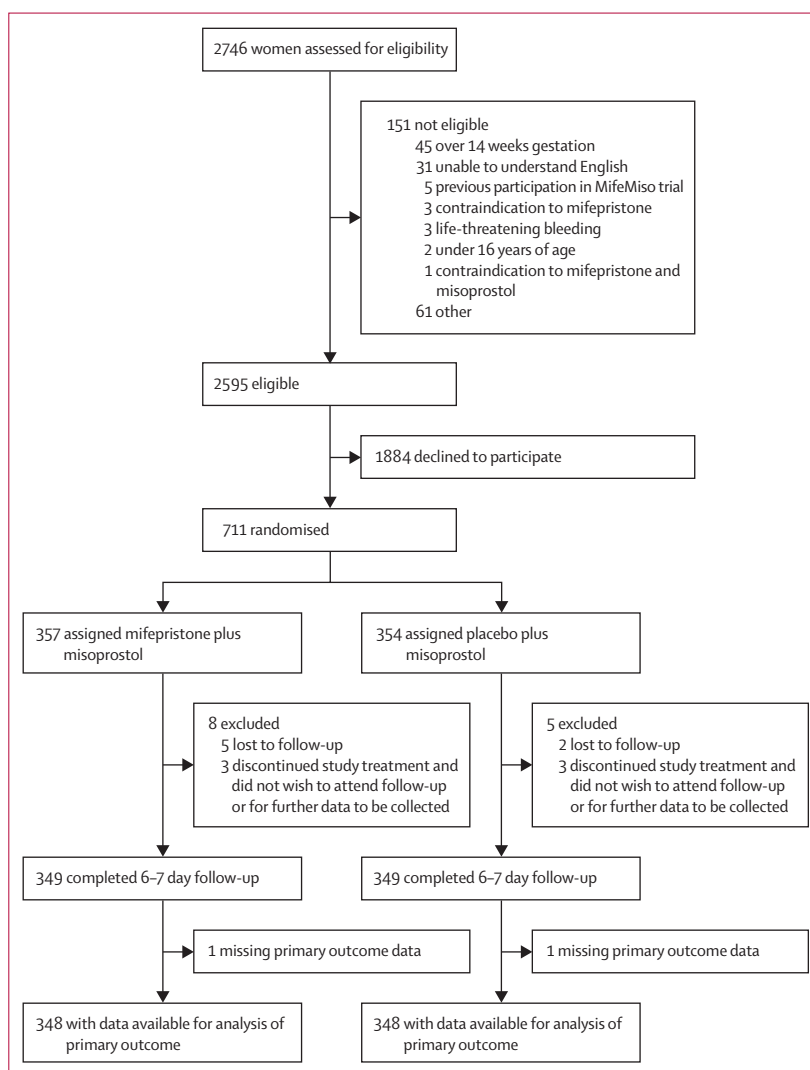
2746 women assessed for eligibility

151 not eligible
45 over 14 weeks gestation
31 unable to understand English
5 previous participation in MifeMiso trial
3 contraindication to mifepristone
3 life-threatening bleeding
2 under 16 years of age
1 contraindication to mifepristone and misoprostol
61 other

2595 eligible

1884 declined to participate

711 randomised

357 assigned mifepristone plus misoprostol

354 assigned placebo plus misoprostol

8 excluded
5 lost to follow-up
3 discontinued study treatment and did not wish to attend follow-up or for further data to be collected

5 excluded
2 lost to follow-up
3 discontinued study treatment and did not wish to attend follow-up or for further data to be collected

349 completed 6–7 day follow-up

349 completed 6–7 day follow-up

1 missing primary outcome data

1 missing primary outcome data

348 with data available for analysis of primary outcome

348 with data available for analysis of primary outcome